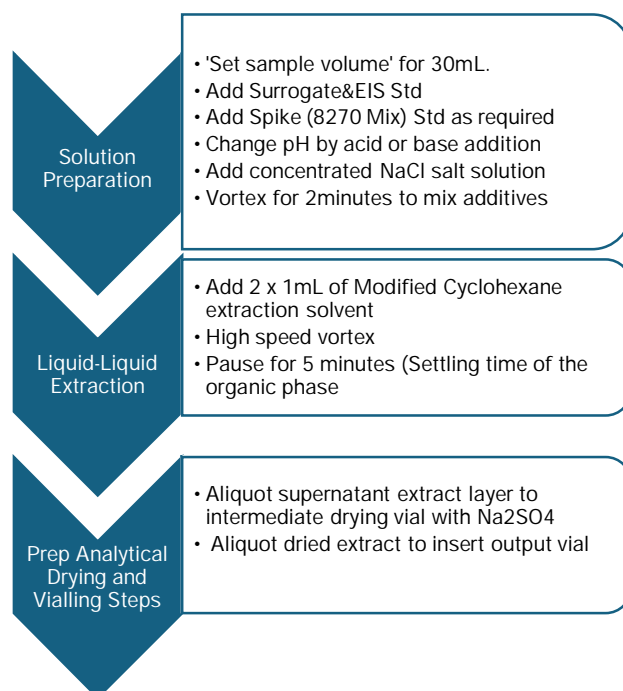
Solution Preparation

• 'Set sample volume' for 30mL.
• Add Surrogate&EIS Std
• Add Spike (8270 Mix) Std as required
• Change pH by acid or base addition
• Add concentrated NaCl salt solution
• Vortex for 2minutes to mix additives

Liquid-Liquid Extraction

• Add 2 x 1mL of Modified Cyclohexane extraction solvent
• High speed vortex
• Pause for 5 minutes (Settling time of the organic phase

Prep Analytical Drying and Vialling Steps

• Aliquot supernatant extract layer to intermediate drying vial with Na2SO4
• Aliquot dried extract to insert output vial